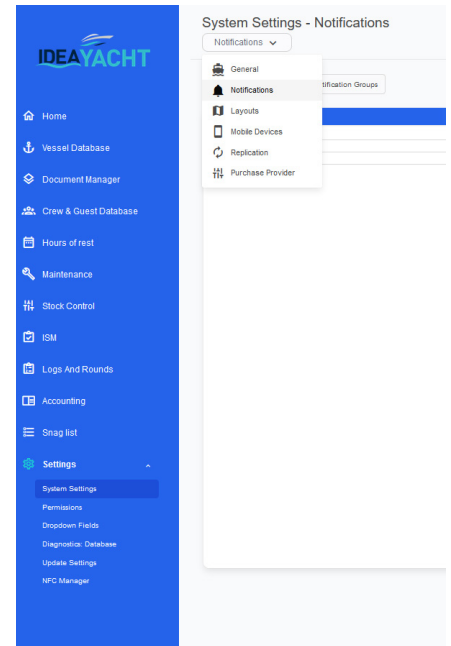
IDEAYACHT

Home
Vessel Database
Document Manager
Crew & Guest Database
Hours of rest
Maintenance
Stock Control
ISM
Logs And Rounds
Accounting
Snag list
Settings
System Settings
Permissions
Dropdown Fields
Diagnostics: Database
Update Settings
NFC Manager

System Settings - Notifications

Notifications

General
Notifications
Layouts
Mobile Devices
Replication
Purchase Provider

tification Groups